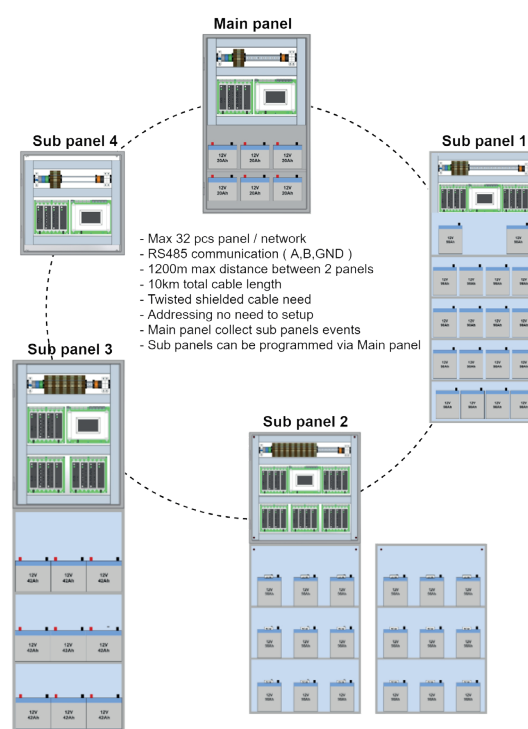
Main panel

Sub panel 4

Sub panel 1

Sub panel 3

Sub panel 2

- Max 32 pcs panel / network
- RS485 communication ( A,B,GND )
- 1200m max distance between 2 panels
- 10km total cable length
- Twisted shielded cable need
- Addressing no need to setup
- Main panel collect sub panels events
- Sub panels can be programmed via Main panel

12V 35Ah
12V 35Ah
12V 35Ah
12V 20Ah
12V 20Ah
12V 20Ah

12V 42Ah
12V 42Ah
12V 42Ah
12V 42Ah
12V 42Ah
12V 42Ah
12V 42Ah
12V 42Ah
12V 42Ah